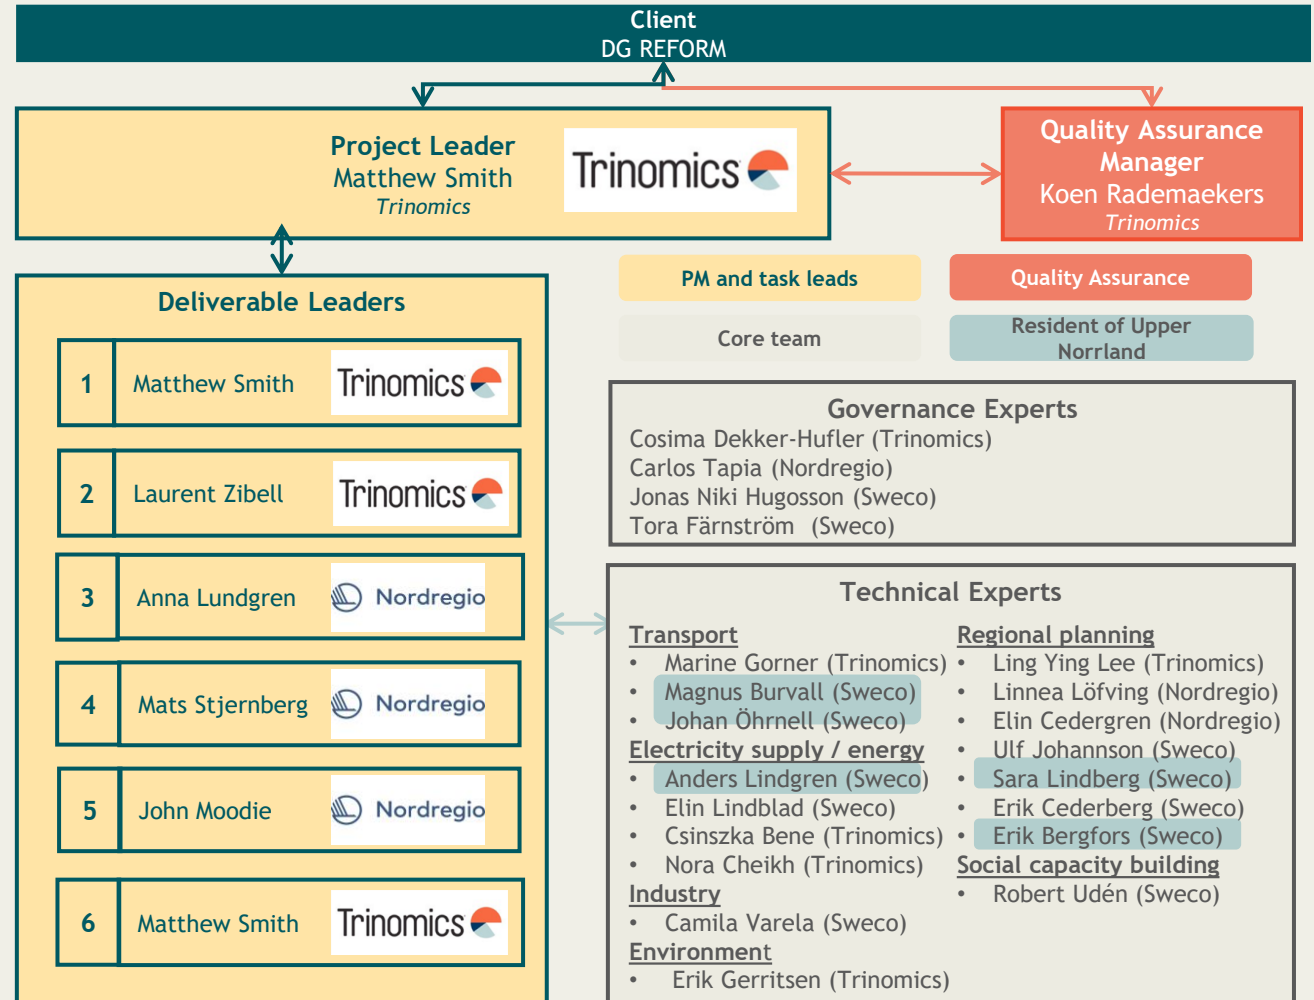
Client
DG REFORM

Project Leader
Matthew Smith
Trinomics

Trinomics

Quality Assurance Manager
Koen Rademaekers
Trinomics

PM and task leads

Quality Assurance

Core team

Resident of Upper Norrland

Deliverable Leaders

1 Matthew Smith Trinomics

2 Laurent Zibell Trinomics

3 Anna Lundgren Nordregio

4 Mats Stjernberg Nordregio

5 John Moodie Nordregio

6 Matthew Smith Trinomics

Governance Experts
Cosima Dekker-Hufler (Trinomics)
Carlos Tapia (Nordregio)
Jonas Niki Hugosson (Sweco)
Tora Färnström (Sweco)

Technical Experts

Transport
• Marine Gorner (Trinomics)
• Magnus Burvall (Sweco)
• Johan Öhrnell (Sweco)
Electricity supply / energy
• Anders Lindgren (Sweco)
• Elin Lindblad (Sweco)
• Csinszka Bene (Trinomics)
• Nora Cheikh (Trinomics)
Industry
• Camila Varela (Sweco)
Environment
• Erik Gerritsen (Trinomics)

Regional planning
• Ling Ying Lee (Trinomics)
• Linnea Löfving (Nordregio)
• Elin Cedergren (Nordregio)
• Ulf Johannson (Sweco)
• Sara Lindberg (Sweco)
• Erik Cederberg (Sweco)
• Erik Bergfors (Sweco)
Social capacity building
• Robert Udén (Sweco)